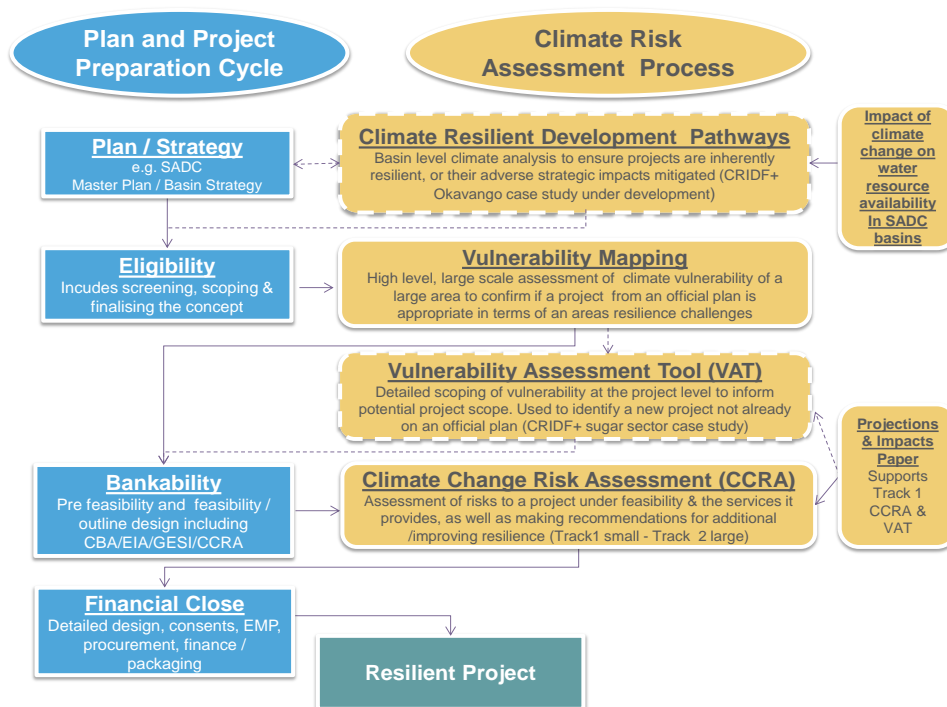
Plan and Project Preparation Cycle

Climate Risk Assessment Process

Plan / Strategy
e.g. SADC Master Plan / Basin Strategy

Climate Resilient Development Pathways
Basin level climate analysis to ensure projects are inherently resilient, or their adverse strategic impacts mitigated (CRIDF+ Okavango case study under development)

Impact of climate change on water resource availability In SADC basins

Eligibility
Incudes screening, scoping & finalising the concept

Vulnerability Mapping
High level, large scale assessment of climate vulnerability of a large area to confirm if a project from an official plan is appropriate in terms of an areas resilience challenges

Vulnerability Assessment Tool (VAT)
Detailed scoping of vulnerability at the project level to inform potential project scope. Used to identify a new project not already on an official plan (CRIDF+ sugar sector case study)

Projections & Impacts Paper
Supports Track 1 CCRA & VAT

Bankability
Pre feasibility and feasibility / outline design including CBA/EIA/GESI/CCRA

Climate Change Risk Assessment (CCRA)
Assessment of risks to a project under feasibility & the services it provides, as well as making recommendations for additional /improving resilience (Track1 small - Track 2 large)

Financial Close
Detailed design, consents, EMP, procurement, finance / packaging

Resilient Project